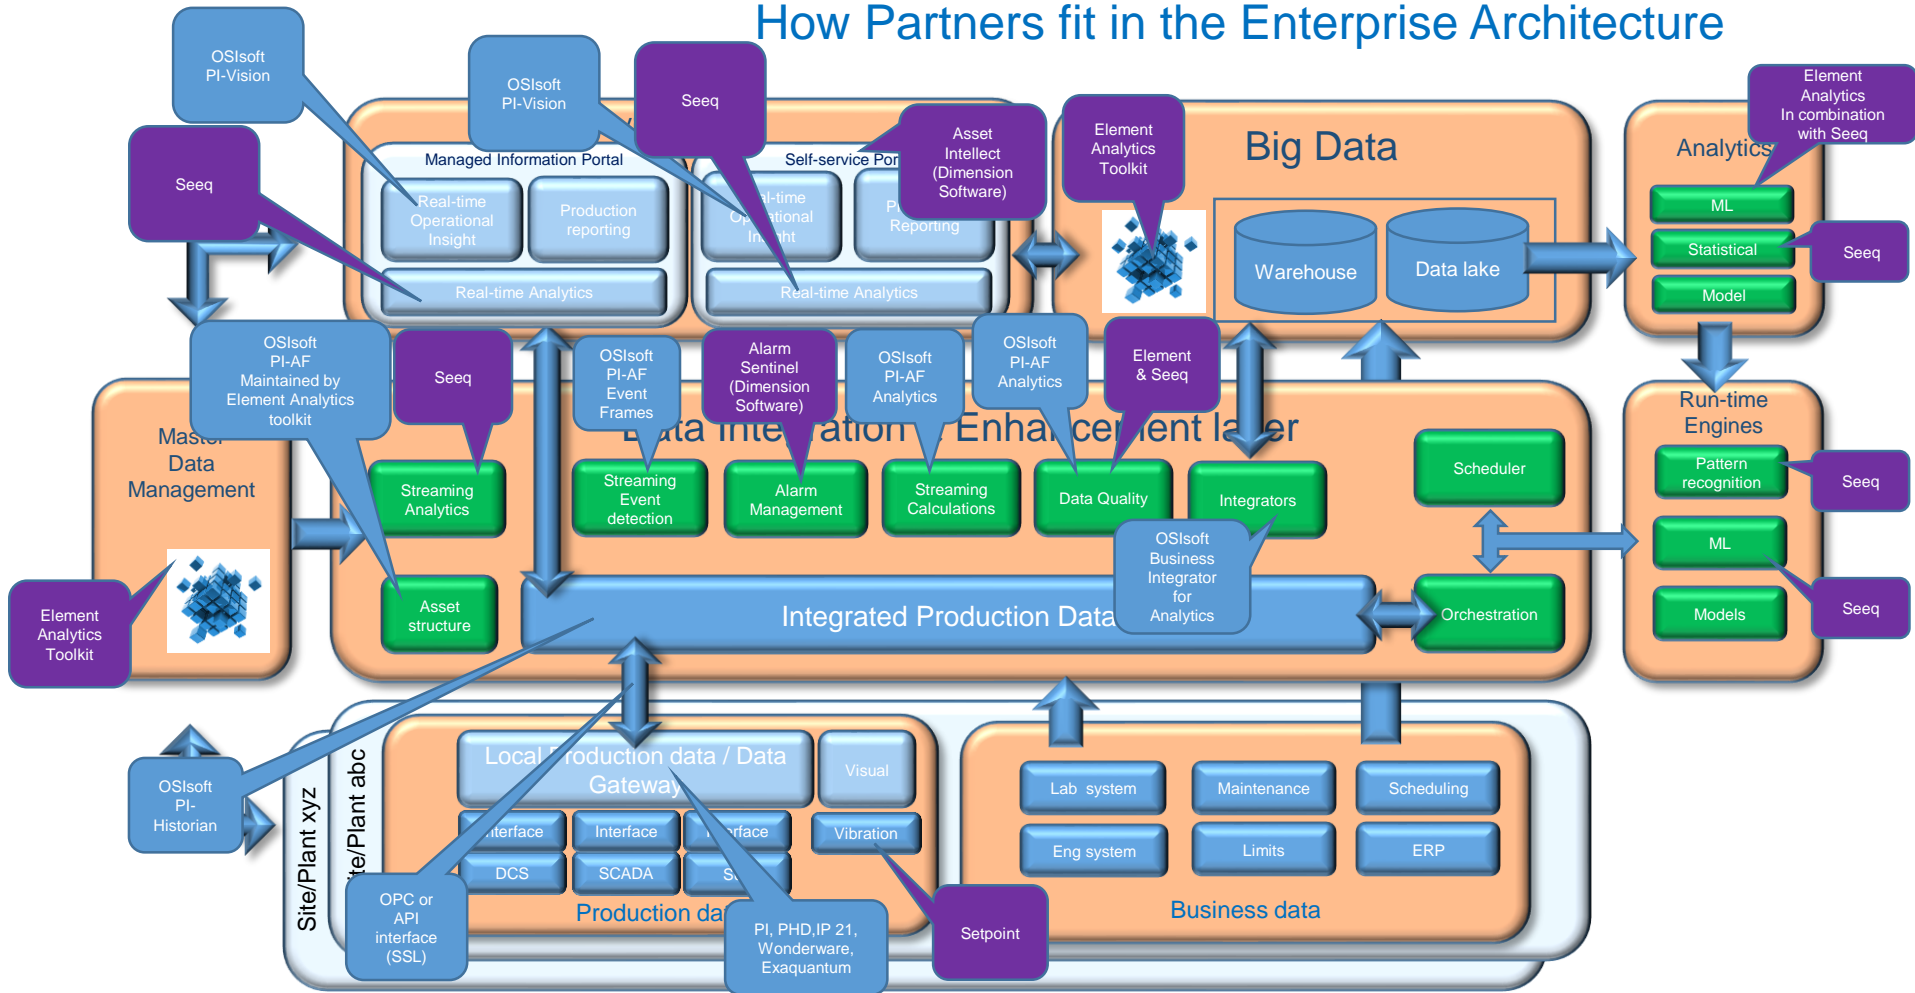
How Partners fit in the Enterprise Architecture

OSIsoft PI-Vision

OSIsoft PI-Vision

Seeq

Seeq

Managed Information Portal

Real-time Operational Insight

Production reporting

Real-time Analytics

Self-service Por

al-time Op ational In ht

P Reporting

Real-time Analytics

Asset Intellect (Dimension Software)

Element Analytics Toolkit

Big Data

Warehouse

Data lake

Element Analytics In combination with Seeq

Analytics

ML

Statistical

Model

Seeq

OSIsoft PI-AF Maintained by Element Analytics toolkit

Seeq

OSIsoft PI-AF Event Frames

Alarm Sentinel (Dimension Software)

OSIsoft PI-AF Analytics

OSIsoft PI-AF Analytics

Element & Seeq

Mas Data Management

Element Analytics Toolkit

ata Inte ation Enha cem ent la er

Streaming Analytics

Streaming Event detection

Alarm Management

Streaming Calculations

Data Quality

Integrators

Scheduler

Asset structure

Integrated Production Data

OSIsoft Business Integrator for Analytics

Orchestration

Run-time Engines

Pattern recognition

Seeq

ML

Models

Seeq

OSIsoft PI-Historian

Site/Plant xyz

te/Plant abc

Local roduction data / Data Gateway

Visual

terface

Interface

rface

Vibration

DCS

SCADA

S

Production da

OPC or API interface (SSL)

PI, PHD,IP 21, Wonderware, Exaquantum

Setpoint

Lab system

Maintenance

Scheduling

Eng system

Limits

ERP

Business data